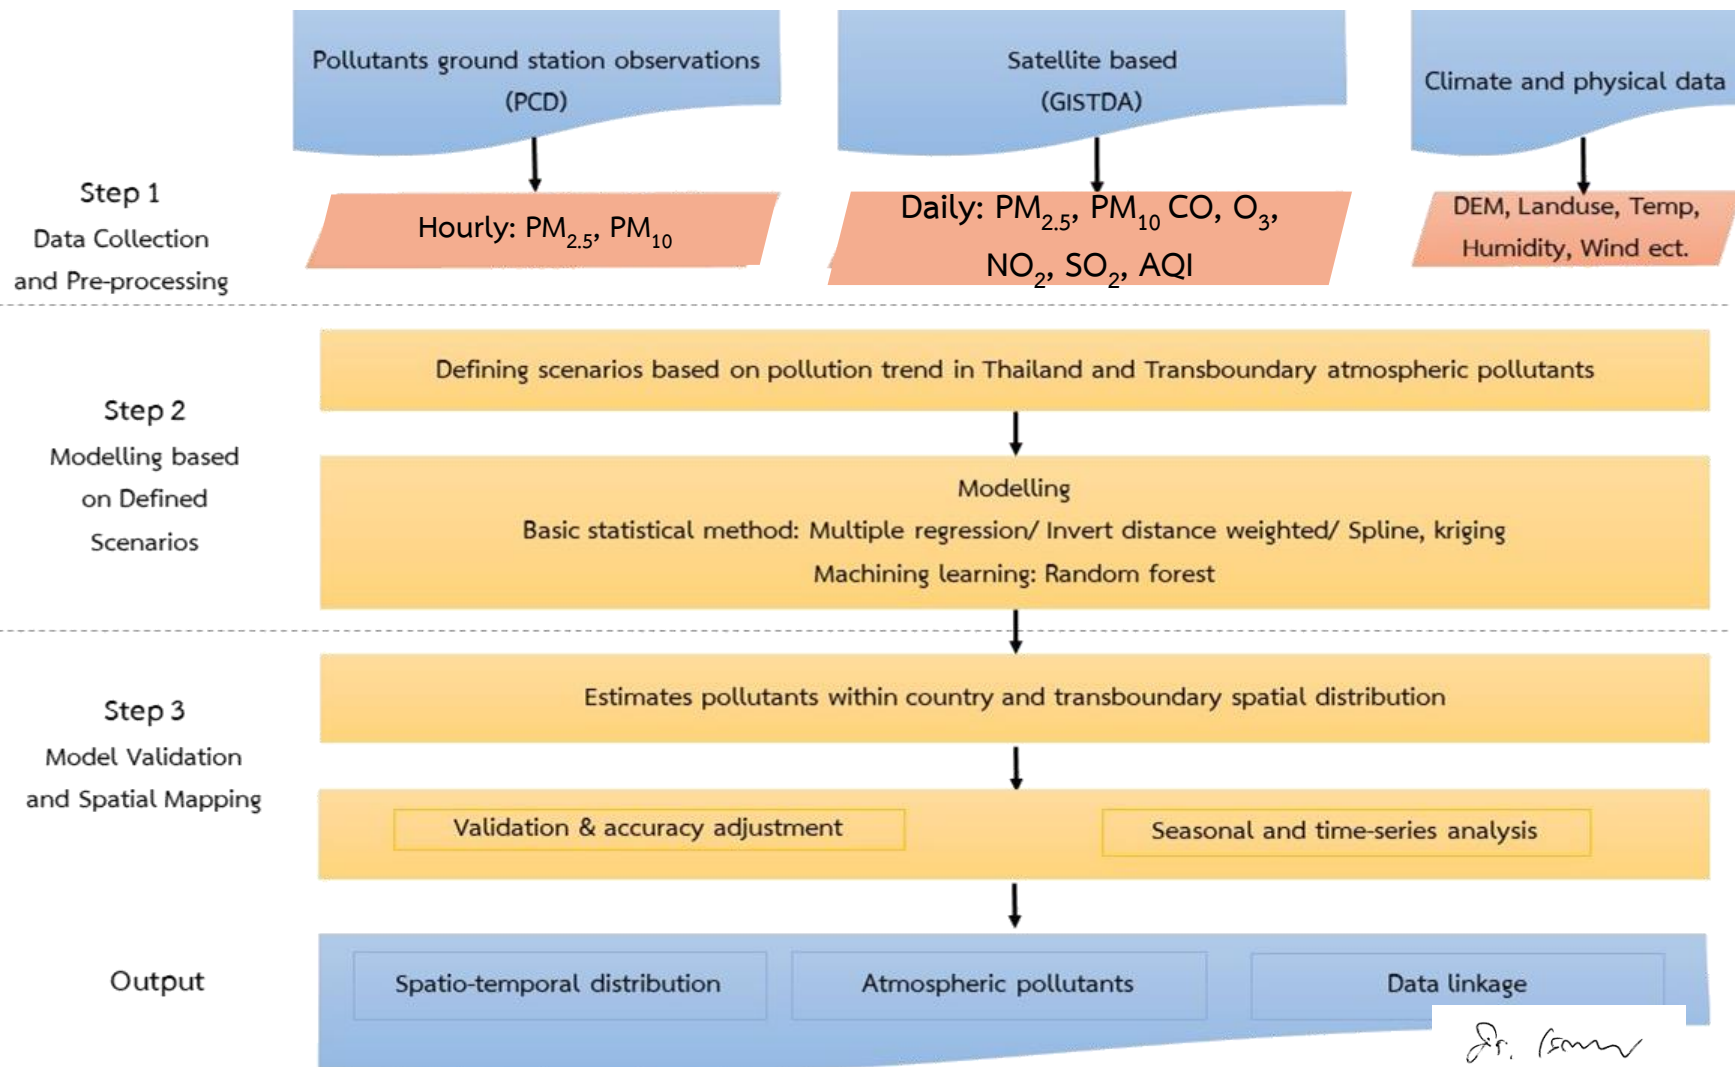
Pollutants ground station observations (PCD)

Satellite based (GISTDA)

Climate and physical data

Step 1
Data Collection and Pre-processing

Hourly: $PM_{2.5}$, $PM_{10}$

Daily: $PM_{2.5}$, $PM_{10}$ CO, $O_3$, $NO_2$, $SO_2$, AQI

DEM, Landuse, Temp, Humidity, Wind ect.

Step 2
Modelling based on Defined Scenarios

Defining scenarios based on pollution trend in Thailand and Transboundary atmospheric pollutants

Modelling
Basic statistical method: Multiple regression/ Invert distance weighted/ Spline, kriging
Machining learning: Random forest

Step 3
Model Validation and Spatial Mapping

Estimates pollutants within country and transboundary spatial distribution

Validation & accuracy adjustment

Seasonal and time-series analysis

Output

Spatio-temporal distribution

Atmospheric pollutants

Data linkage

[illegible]